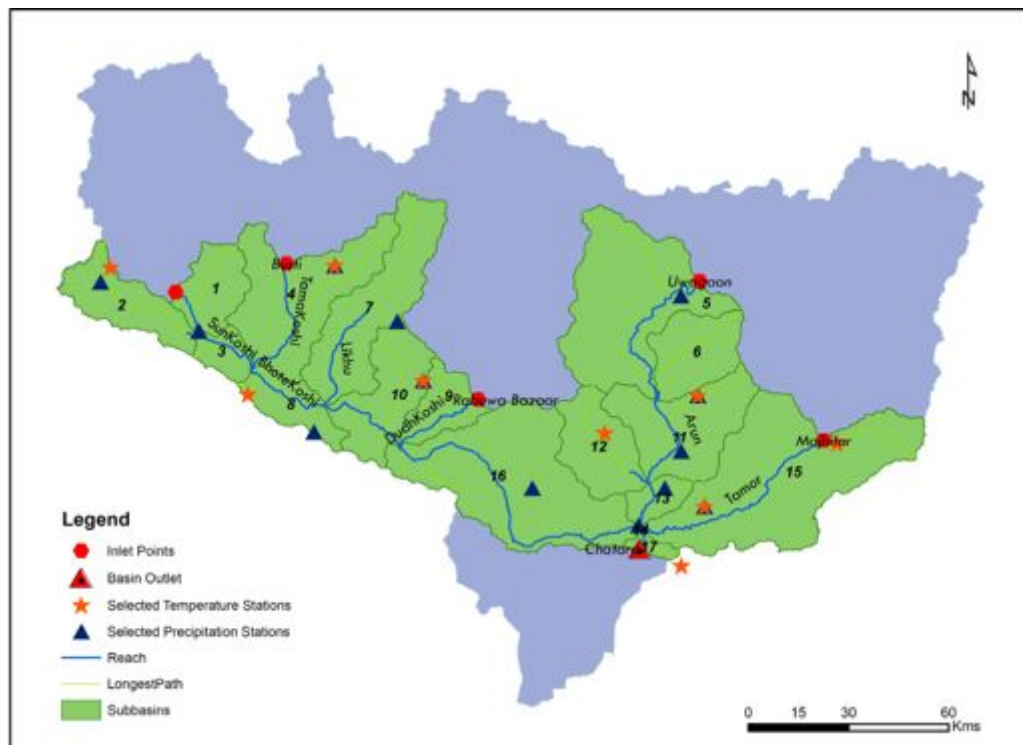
N

Barbi
1
2
4
TamaKoshi
SunKoshi
BhoteKoshi
3
7
Likhu
8
10
DudhKoshi
9
Rabuwa Bazaar
Uwagaon
5
6
Arun
12
11
Majhitar
15
Tamor
16
13
14
Chatara
17

Legend
Inlet Points
Basin Outlet
Selected Temperature Stations
Selected Precipitation Stations
Reach
LongestPath
Subbasins

0 15 30 60
Kms